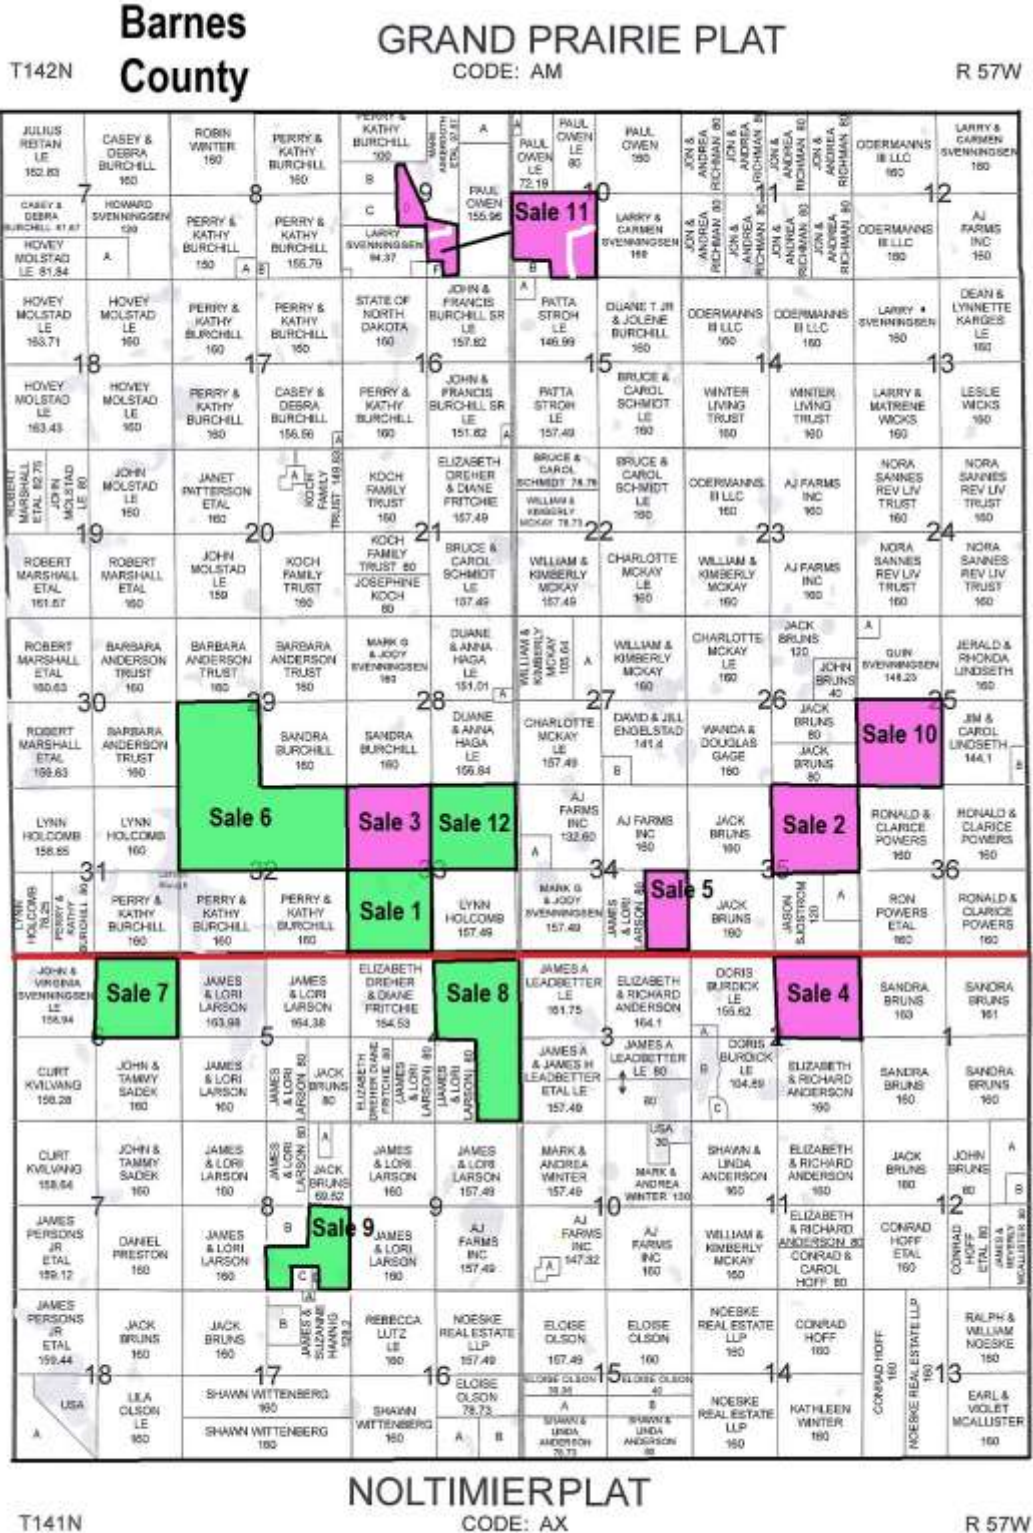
T142N

Barnes County

GRAND PRAIRIE PLAT
CODE: AM

R 57W

JULIUS REITAN LE 152.83
CASEY & DEBRA BURCHILL 160
ROBIN WINTER 160
PERRY & KATHY BURCHILL 160
PERRY & KATHY BURCHILL 100
A
PAUL OWEN LE 72.19
PAUL OWEN LE 80
PAUL OWEN 160
JON & ANDREA RICHMAN 80
ODERMANNS III LLC 160
LARRY & CARMEN SVENNINGSEN 160

7
8
9
10
11
12

CASEY & DEBRA BURCHILL 41.67
HOWARD SVENNINGSEN 120
HOVEY MOLSTAD LE 81.84
A
PERRY & KATHY BURCHILL 160
A
B
PERRY & KATHY BURCHILL 155.79
C
LARRY SVENNINGSEN 94.37
F
PAUL OWEN 155.96
Sale 11
B
LARRY & CARMEN SVENNINGSEN 160
ODERMANNS III LLC 160
AJ FARMS INC 160

HOVEY MOLSTAD LE 163.71
HOVEY MOLSTAD LE 160
PERRY & KATHY BURCHILL 160
PERRY & KATHY BURCHILL 160
STATE OF NORTH DAKOTA 160
JOHN & FRANCIS BURCHILL SR LE 157.82
A
PATTA STROH LE 146.99
DUANE T JR & JOLENE BURCHILL 160
ODERMANNS III LLC 160
ODERMANNS III LLC 160
LARRY SVENNINGSEN 160
DEAN & LYNNETTE KARGES LE 160

18
17
16
15
14
13

HOVEY MOLSTAD LE 163.43
HOVEY MOLSTAD LE 160
PERRY & KATHY BURCHILL 160
CASEY & DEBRA BURCHILL 156.56
PERRY & KATHY BURCHILL 160
JOHN & FRANCIS BURCHILL SR LE 151.82
A
PATTA STROH LE 157.49
BRUCE & CAROL SCHMIDT LE 160
WINTER LIVING TRUST 160
WINTER LIVING TRUST 160
LARRY & MATRENE WICKS 160
LESLIE WICKS 160

ROBERT MARSHALL ETAL 82.70
JOHN MOLSTAD LE 80
JOHN MOLSTAD LE 160
JANET PATTERSON ETAL 160
A
KOCH FAMILY TRUST 149.92
KOCH FAMILY TRUST 160
ELIZABETH DREHER & DIANE FRITCHIE 157.49
BRUCE & CAROL SCHMIDT 78.78
WILLIAM & KIMBERLY MCKAY 78.73
BRUCE & CAROL SCHMIDT LE 160
ODERMANNS III LLC 160
AJ FARMS INC 160
NORA SANNES REV LIV TRUST 160
NORA SANNES REV LIV TRUST 160

19
20
21
22
23
24

ROBERT MARSHALL ETAL 161.67
ROBERT MARSHALL ETAL 160
JOHN MOLSTAD LE 159
KOCH FAMILY TRUST 160
KOCH FAMILY TRUST 80
JOSEPHINE KOCH 80
BRUCE & CAROL SCHMIDT LE 157.49
WILLIAM & KIMBERLY MCKAY 157.49
CHARLOTTE MCKAY LE 160
WILLIAM & KIMBERLY MCKAY 160
AJ FARMS INC 160
NORA SANNES REV LIV TRUST 160
NORA SANNES REV LIV TRUST 160

ROBERT MARSHALL ETAL 160.63
BARBARA ANDERSON TRUST 160
BARBARA ANDERSON TRUST 160
BARBARA ANDERSON TRUST 160
MARK G & JODY SVENNINGSEN 160
DUANE & ANNA HAGA LE 151.01
A
WILLIAM & KIMBERLY MCKAY 155.64
A
WILLIAM & KIMBERLY MCKAY 160
CHARLOTTE MCKAY LE 160
JACK BRUNS 120
JOHN BRUNS 40
A
QUIN SVENNINGSEN 148.23
JERALD & RHONDA LINDSETH 160

30
29
28
27
26
25

ROBERT MARSHALL ETAL 159.63
BARBARA ANDERSON TRUST 160
SANDRA BURCHILL 160
SANDRA BURCHILL 160
DUANE & ANNA HAGA LE 156.84
CHARLOTTE MCKAY LE 157.49
DAVID & JILL ENGELSTAD 141.4
B
WANDA & DOUGLAS GAGE 160
JACK BRUNS 80
JACK BRUNS 80
Sale 10
JIM & CAROL LINDSETH 144.1
B

LYNN HOLCOMB 156.65
LYNN HOLCOMB 160
Sale 6
Sale 3
Sale 12
AJ FARMS INC 132.60
A
AJ FARMS INC 160
JACK BRUNS 160
Sale 2
RONALD & CLARICE POWERS 160
RONALD & CLARICE POWERS 160

31
32
33
34
35
36

LYNN HOLCOMB 78.25
PERRY & KATHY BURCHILL 80
PERRY & KATHY BURCHILL 160
PERRY & KATHY BURCHILL 160
PERRY & KATHY BURCHILL 160
Sale 1
LYNN HOLCOMB 157.49
MARK G & JODY SVENNINGSEN 157.49
JAMES & LORI LARSON 80
Sale 5
JACK BRUNS 160
JASON SJOSTROM 120
A
RON POWERS ETAL 160
RONALD & CLARICE POWERS 160

JOHN & VIRGINIA SVENNINGSEN LE 158.94
Sale 7
JAMES & LORI LARSON 163.98
JAMES & LORI LARSON 164.38
ELIZABETH DREHER & DIANE FRITCHIE 164.53
Sale 8
JAMES A LEADBETTER LE 161.75
ELIZABETH & RICHARD ANDERSON 164.1
A
DORIS BURDICK LE 155.62
Sale 4
SANDRA BRUNS 160
SANDRA BRUNS 161

6
5
4
3
2
1

CURT KVILVANG 158.28
JOHN & TAMMY SADEK 160
JAMES & LORI LARSON 160
JAMES & LORI LARSON 80
JACK BRUNS 80
ELIZABETH DREHER DIANE FRITCHIE 80
JAMES & LORI LARSON 80
JAMES & LORI LARSON 80
JAMES A & JAMES H LEADBETTER ETAL LE 157.49
JAMES A LEADBETTER LE 80
80
B
DORIS BURDICK LE 104.89
C
ELIZABETH & RICHARD ANDERSON 160
SANDRA BRUNS 160
SANDRA BRUNS 160

CURT KVILVANG 158.64
JOHN & TAMMY SADEK 160
JAMES & LORI LARSON 160
JAMES & LORI LARSON 80
A
JACK BRUNS 69.62
JAMES & LORI LARSON 160
JAMES & LORI LARSON 157.49
MARK & ANDREA WINTER 157.49
USA 30
MARK & ANDREA WINTER 130
SHAWN & LINDA ANDERSON 160
ELIZABETH & RICHARD ANDERSON 160
JACK BRUNS 160
JOHN BRUNS 80
A
B

7
8
9
10
11
12

JAMES PERSONS JR ETAL 159.12
DANIEL PRESTON 160
JAMES & LORI LARSON 160
B
Sale 9
C
JAMES & LORI LARSON 160
AJ FARMS INC 157.49
AJ FARMS INC 147.32
A
AJ FARMS INC 160
WILLIAM & KIMBERLY MCKAY 160
ELIZABETH & RICHARD ANDERSON 80
CONRAD & CAROL HOFF 80
CONRAD HOFF ETAL 160
CONRAD HOFF ETAL 80
JAMES & BEVERLY MCALLISTER 80

JAMES PERSONS JR ETAL 159.44
JACK BRUNS 160
JACK BRUNS 160
B
A
JAMES & SUZANNE HANNIG 128.2
REBECCA LUTZ LE 160
NOESKE REAL ESTATE LLP 157.49
ELOISE OLSON 157.49
ELOISE OLSON 160
NOESKE REAL ESTATE LLP 160
CONRAD HOFF 160
CONRAD HOFF 160
NOESKE REAL ESTATE LLP 160
RALPH & WILLIAM NOESKE 160

18
17
16
15
14
13

USA
A
LILA OLSON LE 160
SHAWN WITTENBERG 160
SHAWN WITTENBERG 160
SHAWN WITTENBERG 160
A
B
ELOISE OLSON 78.73
ELOISE OLSON 38.86
A
SHAWN & LINDA ANDERSON 78.73
ELOISE OLSON 40
B
SHAWN & LINDA ANDERSON 80
NOESKE REAL ESTATE LLP 160
KATHLEEN WINTER 160
EARL & VIOLET MCALLISTER 160

NOLTIMIERPLAT
CODE: AX

T141N

R 57W